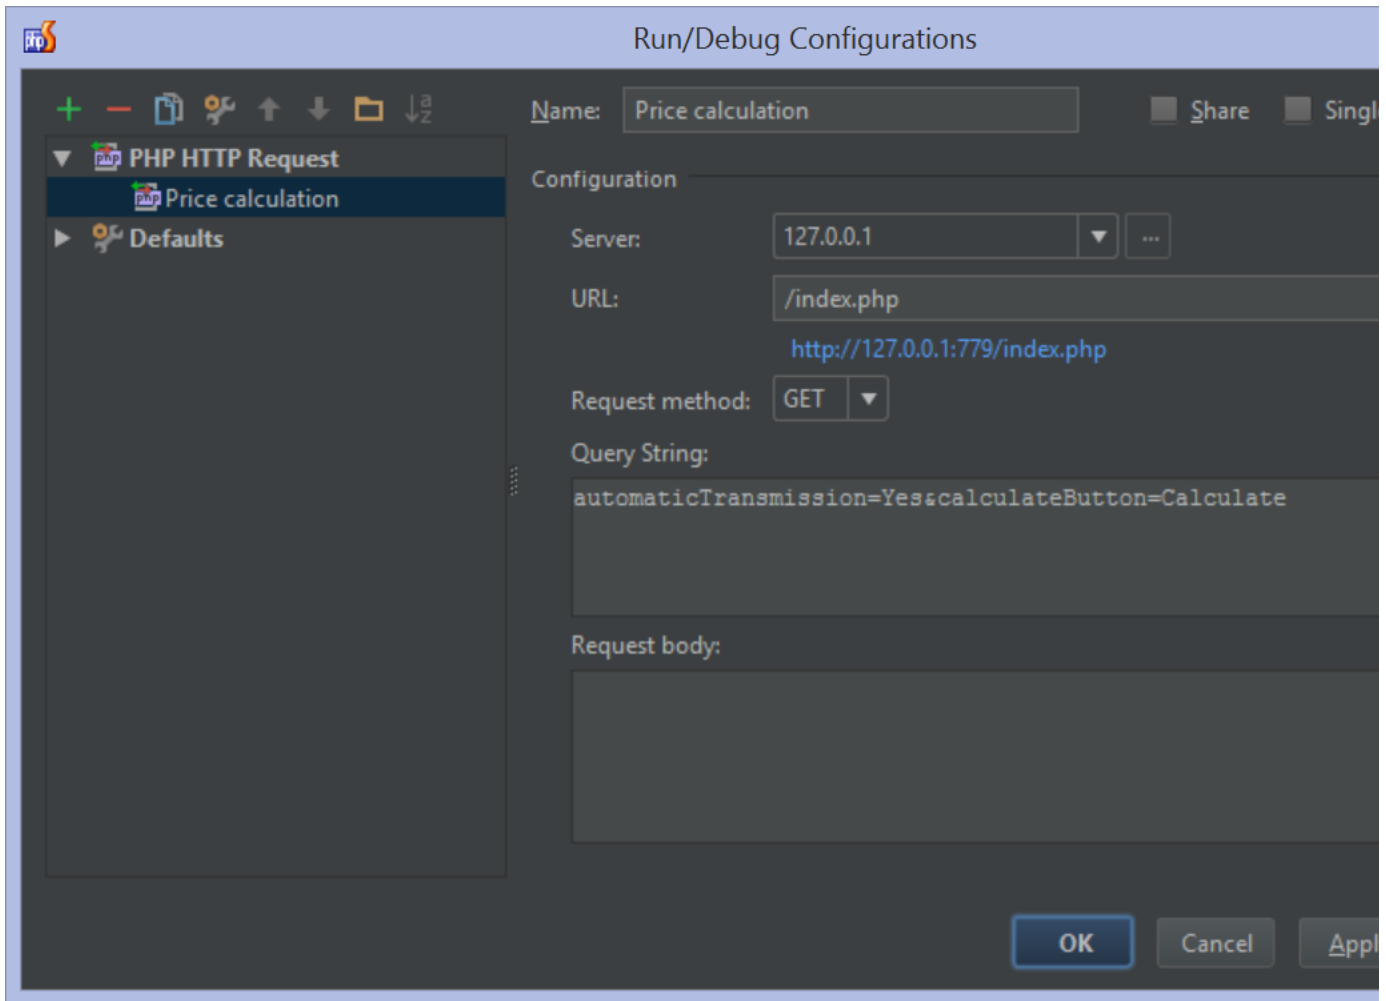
Run/Debug Configurations

PHP HTTP Request
Price calculation
Defaults

Name: Price calculation
Share
Singl

Configuration

Server: 127.0.0.1
...
URL: /index.php
http://127.0.0.1:779/index.php
Request method: GET
Query String:
automaticTransmission=Yes&calculateButton=Calculate
Request body:

OK
Cancel
Appl